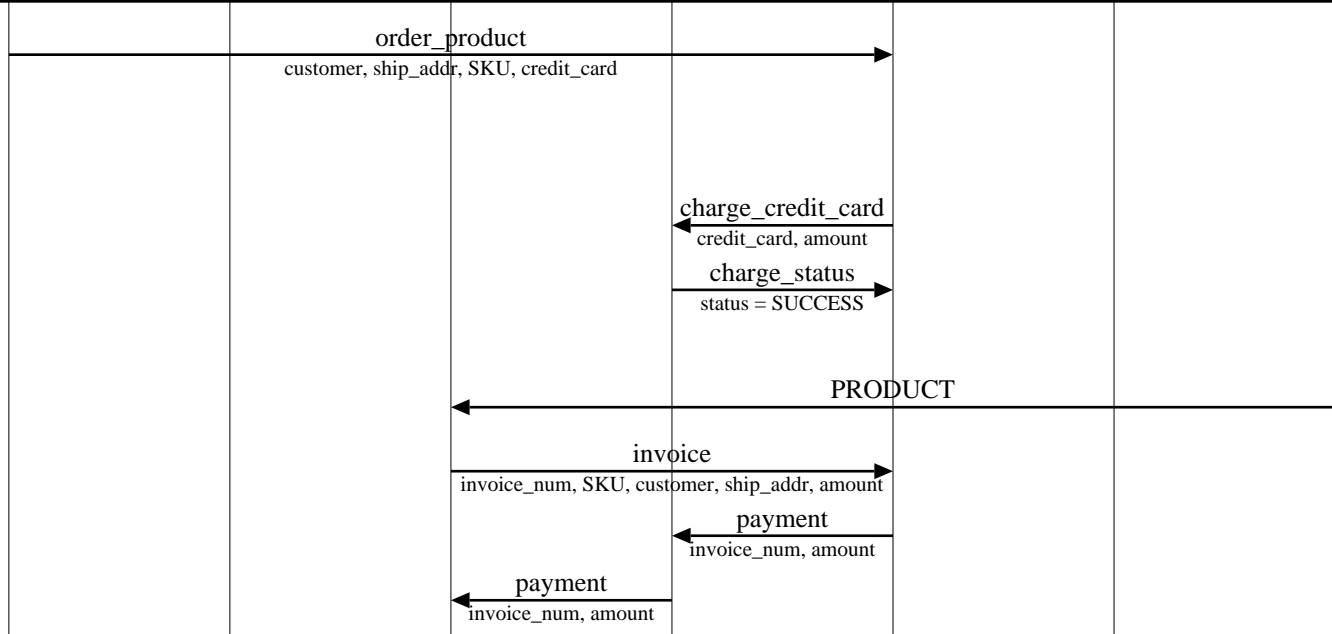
order_product
customer, ship_addr, SKU, credit_card

charge_credit_card
credit_card, amount

charge_status
status = SUCCESS

PRODUCT

invoice
invoice_num, SKU, customer, ship_addr, amount

payment
invoice_num, amount

payment
invoice_num, amount